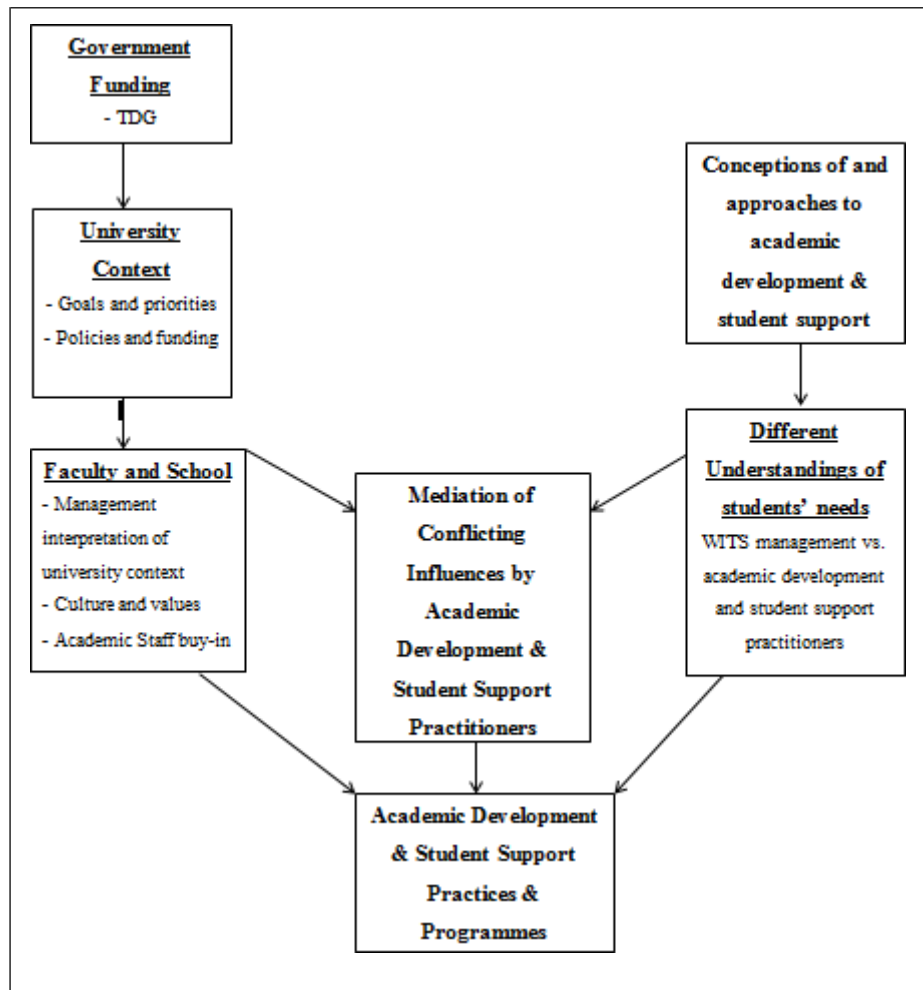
Government Funding
- TDG

University Context
- Goals and priorities
- Policies and funding

Faculty and School
- Management interpretation of university context
- Culture and values
- Academic Staff buy-in

Conceptions of and approaches to academic development & student support

Different Understandings of students' needs
WITS management vs. academic development and student support practitioners

Mediation of Conflicting Influences by Academic Development & Student Support Practitioners

Academic Development & Student Support Practices & Programmes